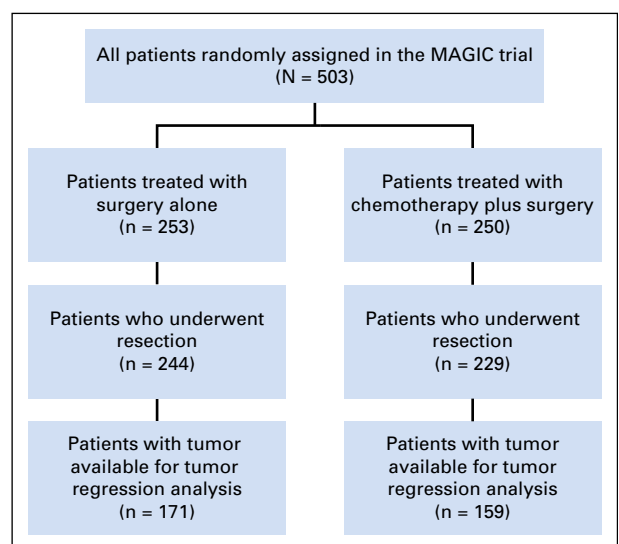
All patients randomly assigned in the MAGIC trial
(N = 503)

Patients treated with surgery alone
(n = 253)

Patients who underwent resection
(n = 244)

Patients with tumor available for tumor regression analysis
(n = 171)

Patients treated with chemotherapy plus surgery
(n = 250)

Patients who underwent resection
(n = 229)

Patients with tumor available for tumor regression analysis
(n = 159)